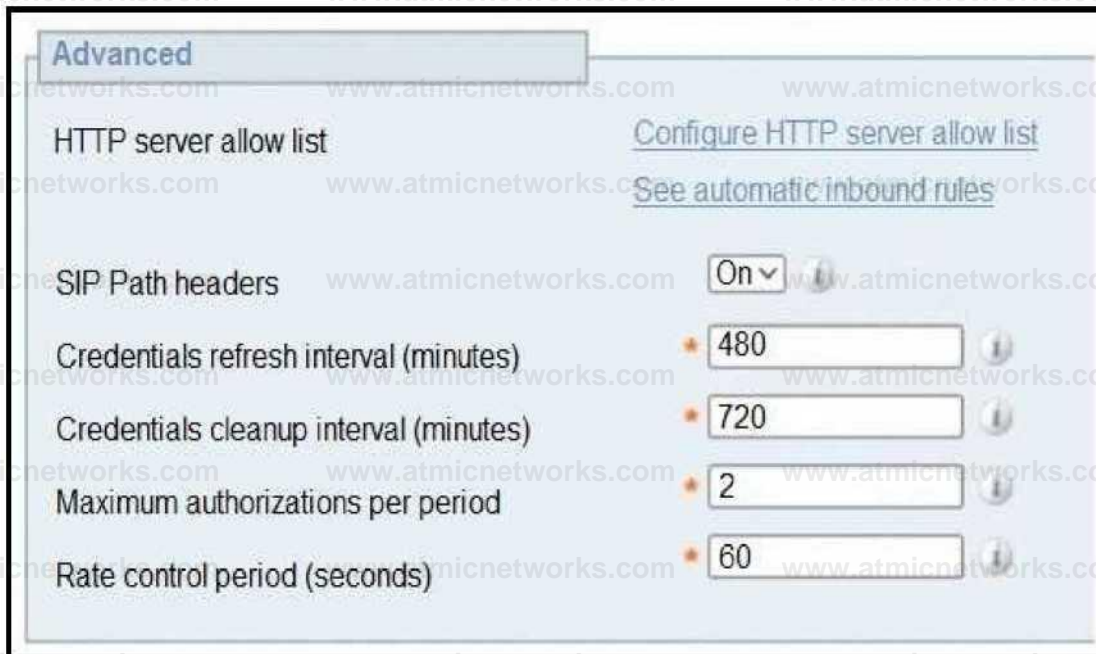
Advanced

HTTP server allow list

Configure HTTP server allow list

See automatic inbound rules

SIP Path headers

On

Credentials refresh interval (minutes)

* 480

Credentials cleanup interval (minutes)

* 720

Maximum authorizations per period

* 2

Rate control period (seconds)

* 60

www.atmicnetworks.com